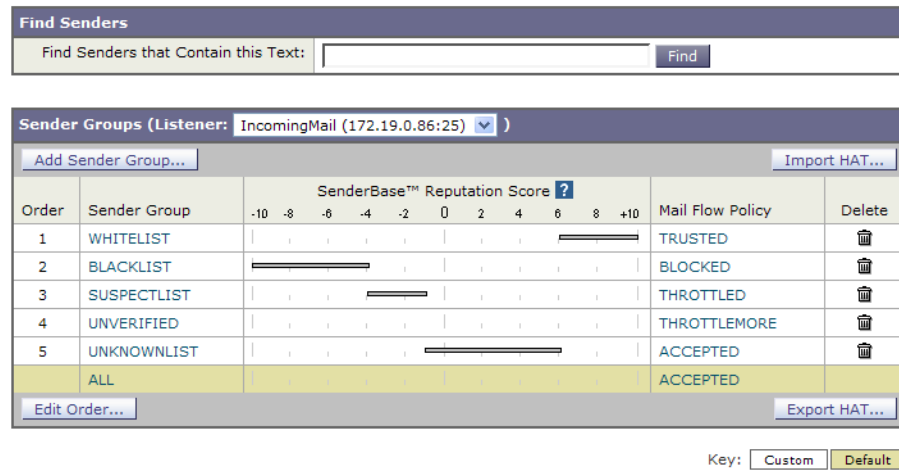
Find Senders

Find Senders that Contain this Text: Find

Sender Groups (Listener: IncomingMail (172.19.0.86:25) )

Add Sender Group... Import HAT...

| Order | Sender Group | SenderBase™ Reputation Score ? -10 -8 -6 -4 -2 0 2 4 6 8 +10 | Mail Flow Policy | Delete |
|---|---|---|---|---|
| 1 | WHITELIST | | TRUSTED | |
| 2 | BLACKLIST | | BLOCKED | |
| 3 | SUSPECTLIST | | THROTTLED | |
| 4 | UNVERIFIED | | THROTTLEMORE | |
| 5 | UNKNOWNLIST | | ACCEPTED | |
| | ALL | | ACCEPTED | |

Edit Order... Export HAT...

Key: Custom Default